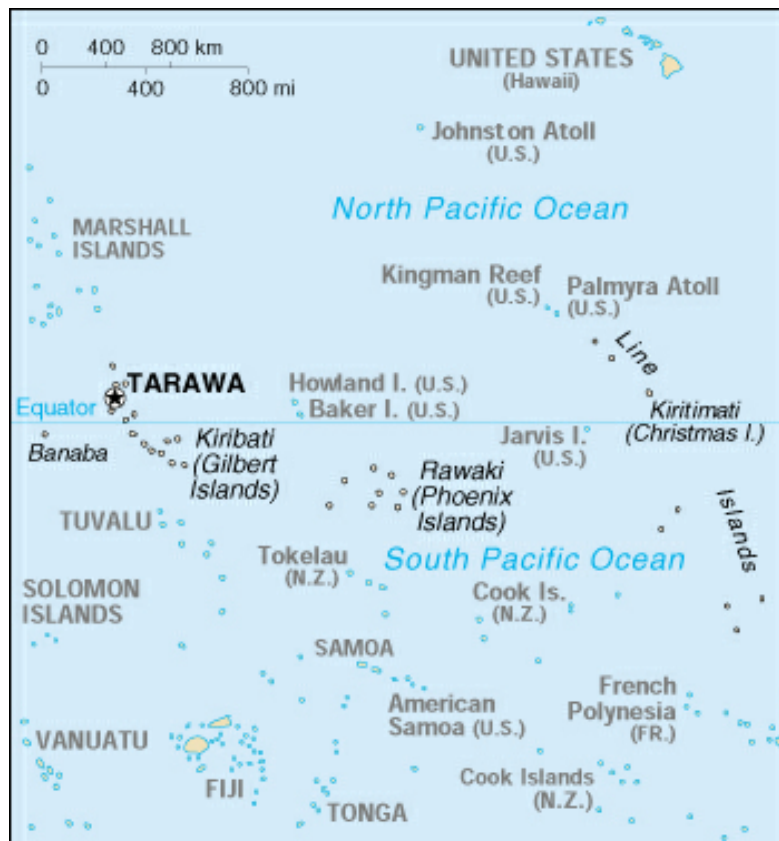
0 400 800 km
0 400 800 mi

UNITED STATES
(Hawaii)

Johnston Atoll
(U.S.)

North Pacific Ocean

MARSHALL
ISLANDS

Kingman Reef
(U.S.)

Palmyra Atoll
(U.S.)

Line

TARAWA

Equator

Howland I. (U.S.)
Baker I. (U.S.)

Kiritimati
(Christmas I.)

Banaba

Kiribati
(Gilbert
Islands)

Jarvis I.
(U.S.)

Rawaki
(Phoenix
Islands)

Islands

TUVALU

Tokelau
(N.Z.)

South Pacific Ocean

SOLOMON
ISLANDS

Cook Is.
(N.Z.)

SAMOA

French
Polynesia
(FR.)

American
Samoa (U.S.)

VANUATU

FIJI

Cook Islands
(N.Z.)

TONGA